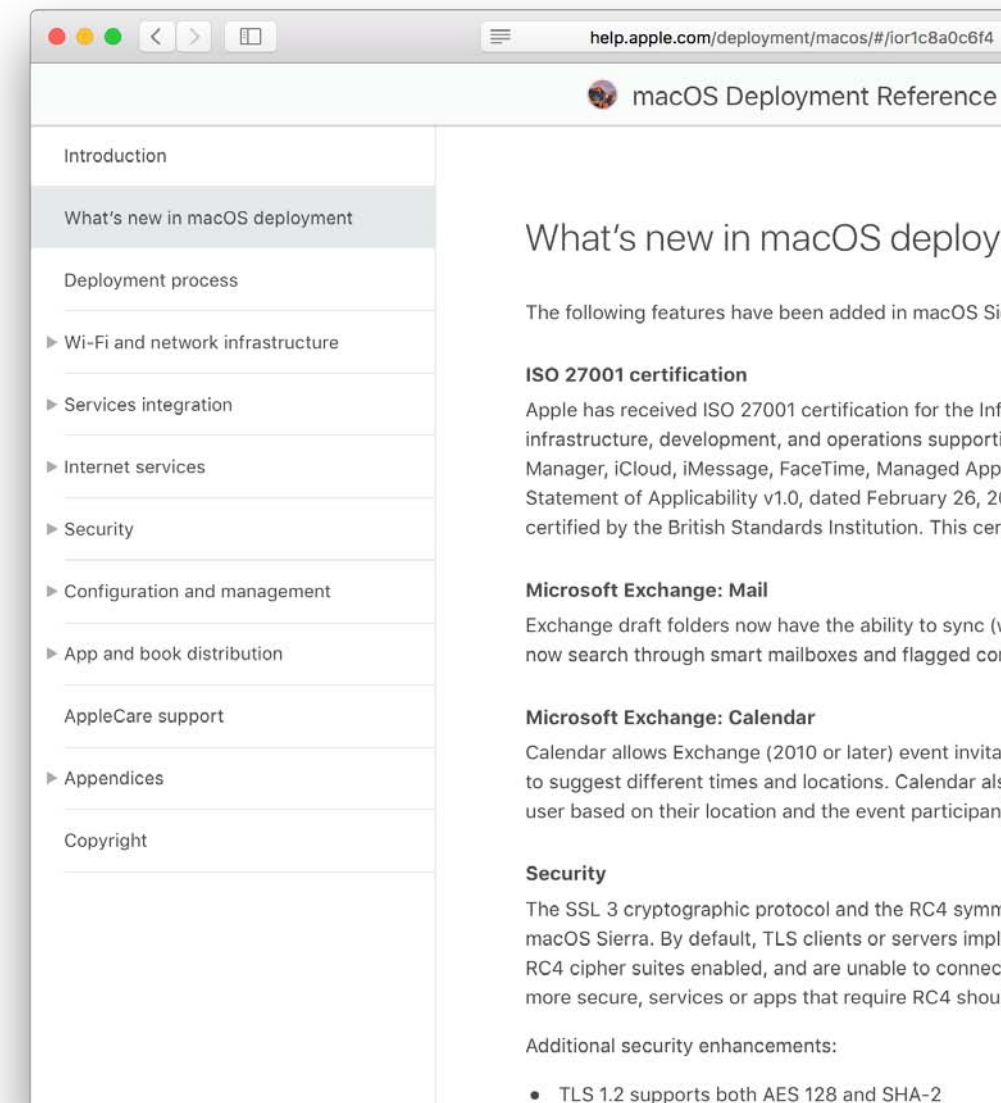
help.apple.com/deployment/macos/#/ior1c8a0c6f4

macOS Deployment Reference

Introduction

What’s new in macOS deployment

Deployment process

Wi-Fi and network infrastructure

Services integration

Internet services

Security

Configuration and management

App and book distribution

AppleCare support

Appendices

Copyright

What’s new in macOS deploy

The following features have been added in macOS Si

ISO 27001 certification

Apple has received ISO 27001 certification for the Inf infrastructure, development, and operations supporti Manager, iCloud, iMessage, FaceTime, Managed App Statement of Applicability v1.0, dated February 26, 20 certified by the British Standards Institution. This cer

Microsoft Exchange: Mail

Exchange draft folders now have the ability to sync (w now search through smart mailboxes and flagged co

Microsoft Exchange: Calendar

Calendar allows Exchange (2010 or later) event invita to suggest different times and locations. Calendar als user based on their location and the event participan

Security

The SSL 3 cryptographic protocol and the RC4 symm macOS Sierra. By default, TLS clients or servers impl RC4 cipher suites enabled, and are unable to connec more secure, services or apps that require RC4 shou

Additional security enhancements:

• TLS 1.2 supports both AES 128 and SHA-2